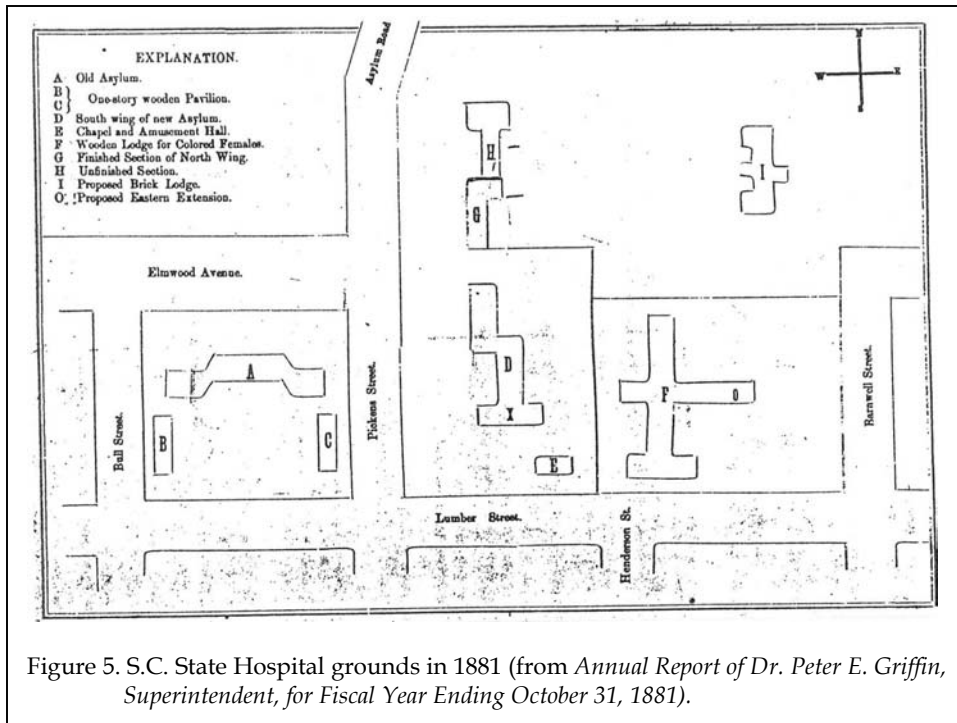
EXPLANATION.
A Old Asylum.
B } One-story wooden Pavilion.
C }
D South wing of new Asylum.
E Chapel and Amusement Hall.
F Wooden Lodge for Colored Females.
G Finished Section of North Wing.
H Unfinished Section.
I Proposed Brick Lodge.
O Proposed Eastern Extension.

Asylum Road

N
W E
S

H
G
I

Elmwood Avenue.

A
B
C
Bull Street.
Pickens Street.

D
X
E

F
O

Barnwell Street.

Lumber Street.

Henderson St.

Figure 5. S.C. State Hospital grounds in 1881 (from *Annual Report of Dr. Peter E. Griffin, Superintendent, for Fiscal Year Ending October 31, 1881*).